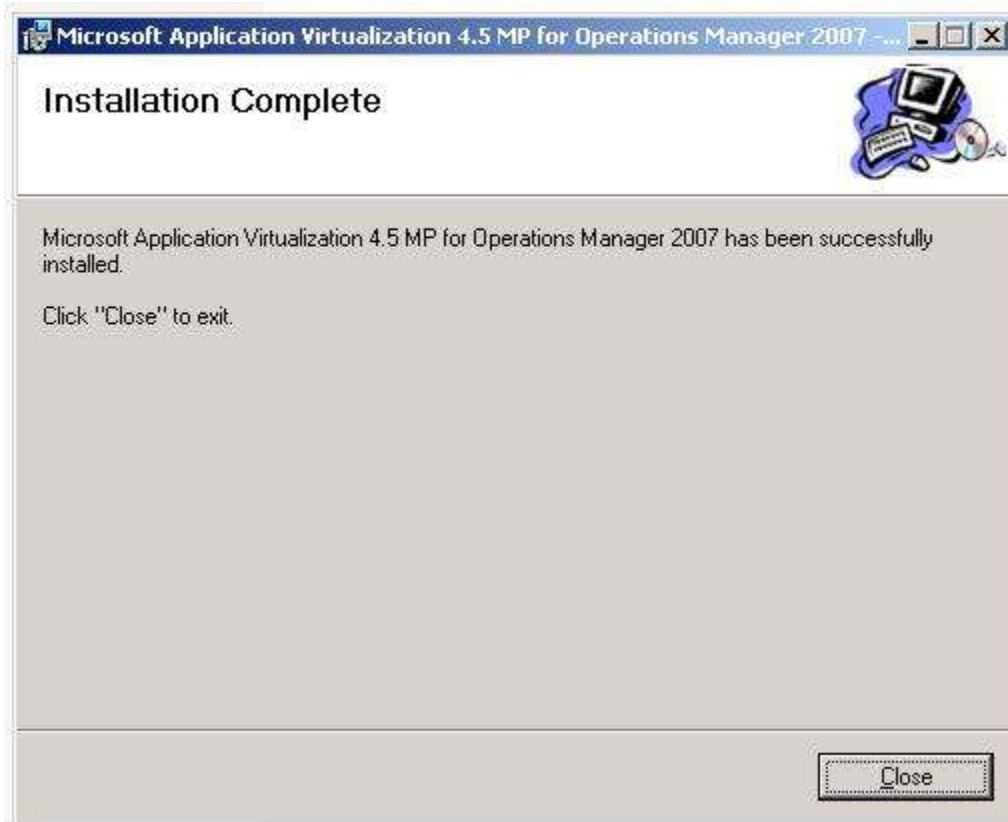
Microsoft Application Virtualization 4.5 MP for Operations Manager 2007 -...

Installation Complete

Microsoft Application Virtualization 4.5 MP for Operations Manager 2007 has been successfully installed.

Click "Close" to exit.

Close